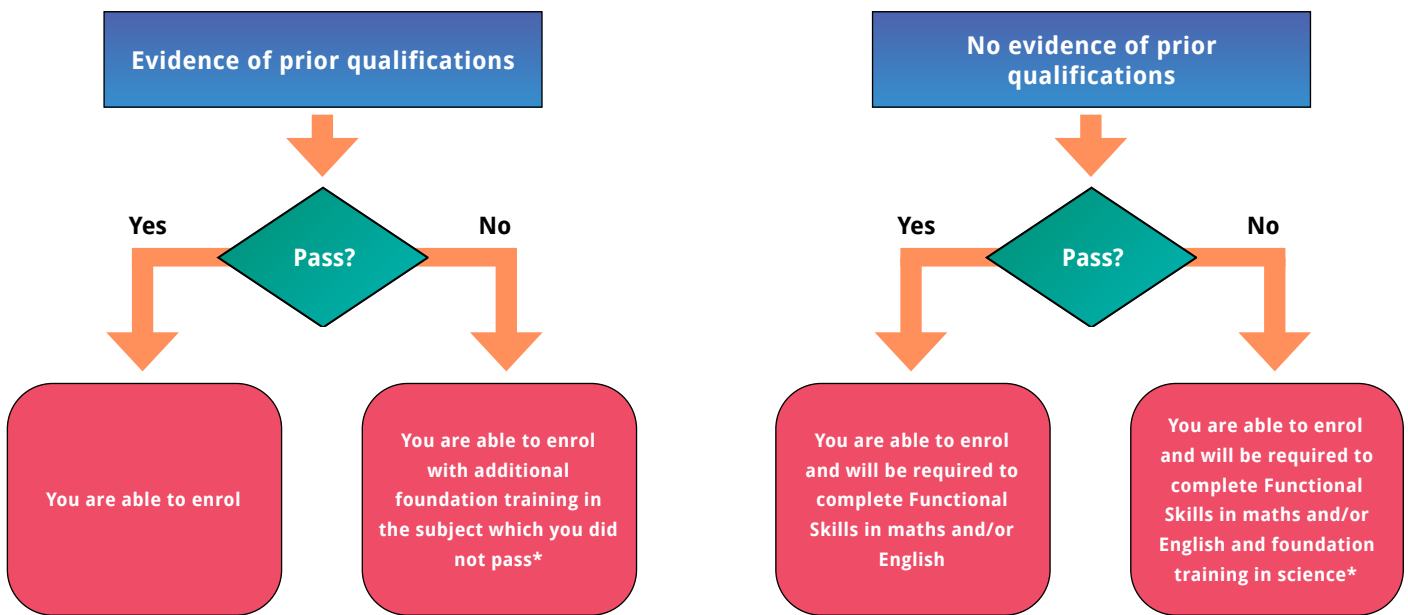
Evidence of prior qualifications

Pass?

Yes

No

You are able to enrol

You are able to enrol with additional foundation training in the subject which you did not pass*

No evidence of prior qualifications

Pass?

Yes

No

You are able to enrol and will be required to complete Functional Skills in maths and/or English

You are able to enrol and will be required to complete Functional Skills in maths and/or English and foundation training in science*